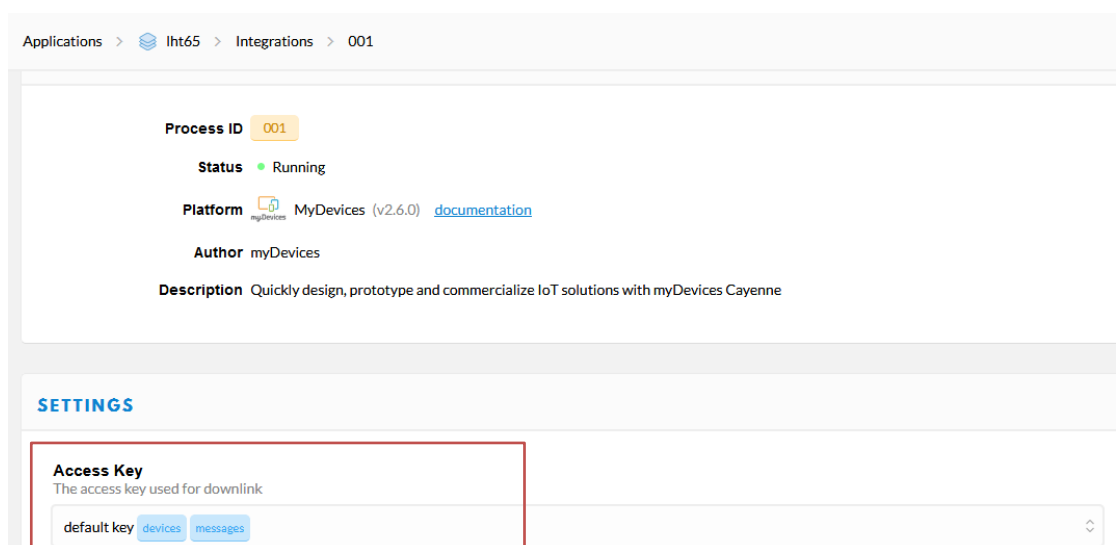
Applications > lht65 > Integrations > 001

Process ID 001

Status Running

Platform myDevices MyDevices (v2.6.0) documentation

Author myDevices

Description Quickly design, prototype and commercialize IoT solutions with myDevices Cayenne

SETTINGS

Access Key
The access key used for downlink

default key devices messages